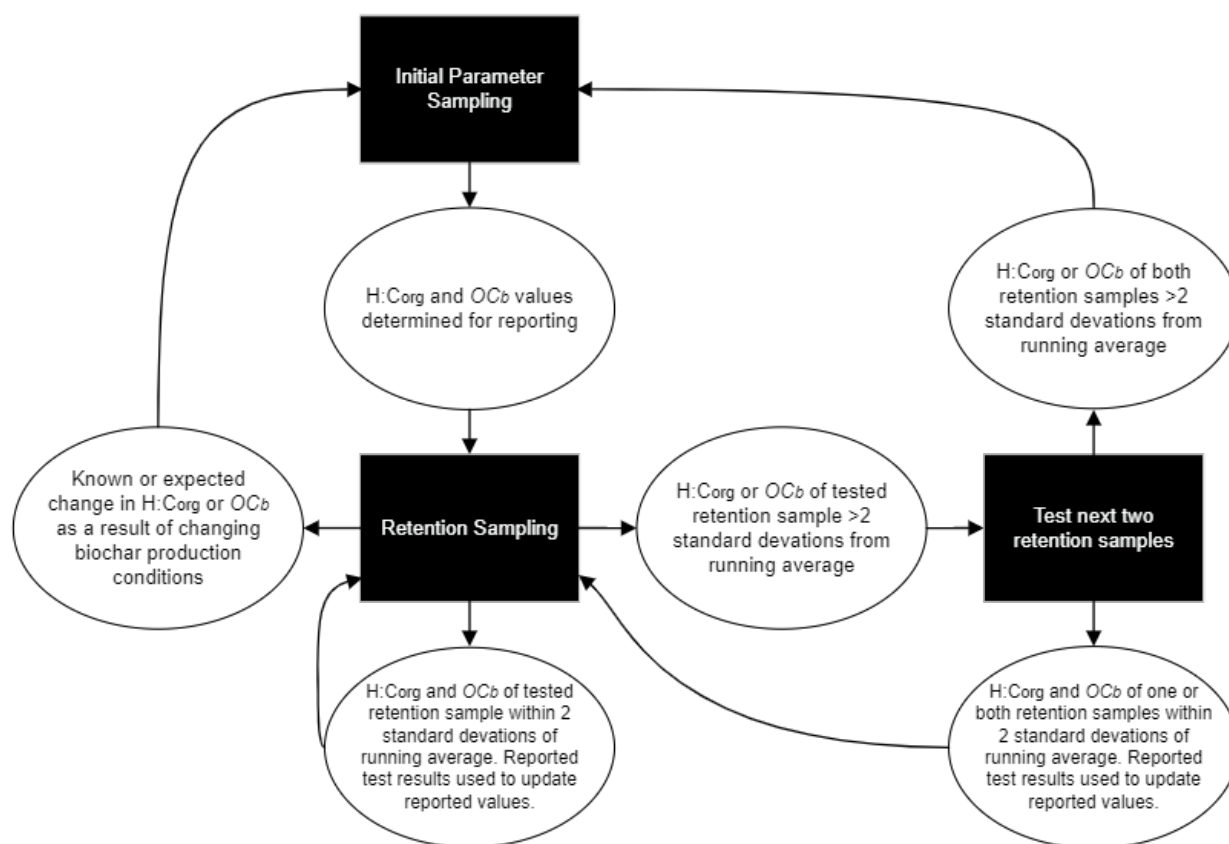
Initial Parameter Sampling

H:Corg and $OC_b$ values determined for reporting

H:Corg or $OC_b$ of both retention samples >2 standard devations from running average

Known or expected change in H:Corg or $OC_b$ as a result of changing biochar production conditions

Retention Sampling

H:Corg or $OC_b$ of tested retention sample >2 standard devations from running average

Test next two retention samples

H:Corg and $OC_b$ of tested retention sample within 2 standard devations of running average. Reported test results used to update reported values.

H:Corg and $OC_b$ of one or both retention samples within 2 standard devations of running average. Reported test results used to update reported values.